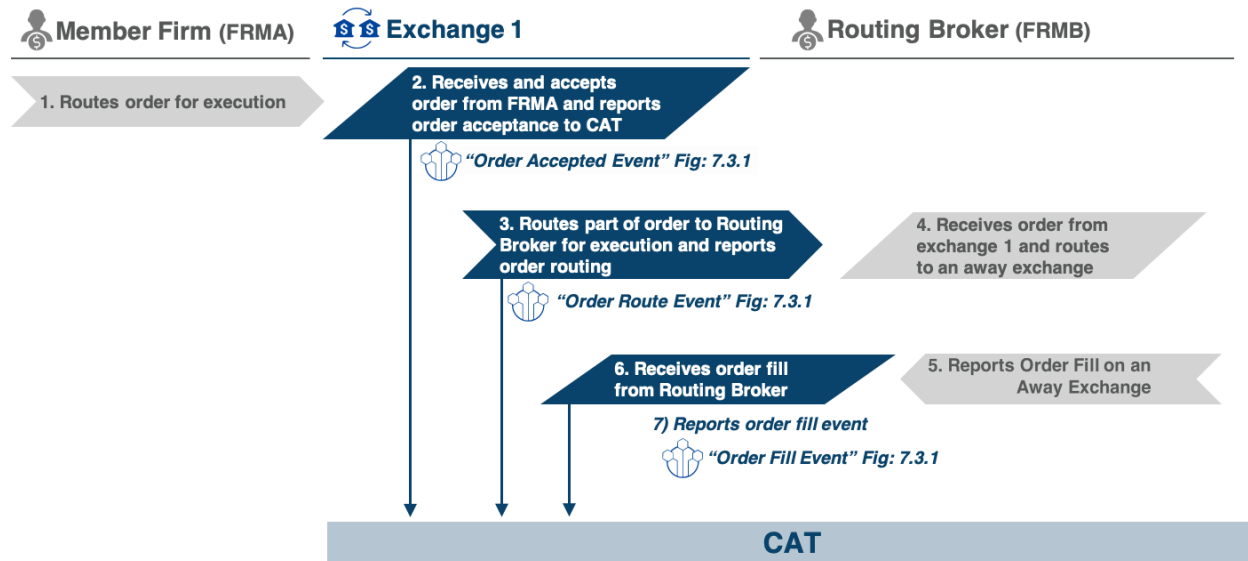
Member Firm (FRMA)

Exchange 1

Routing Broker (FRMB)

1. Routes order for execution

2. Receives and accepts order from FRMA and reports order acceptance to CAT

"Order Accepted Event" Fig: 7.3.1

3. Routes part of order to Routing Broker for execution and reports order routing

4. Receives order from exchange 1 and routes to an away exchange

"Order Route Event" Fig: 7.3.1

6. Receives order fill from Routing Broker

5. Reports Order Fill on an Away Exchange

7) Reports order fill event

"Order Fill Event" Fig: 7.3.1

CAT